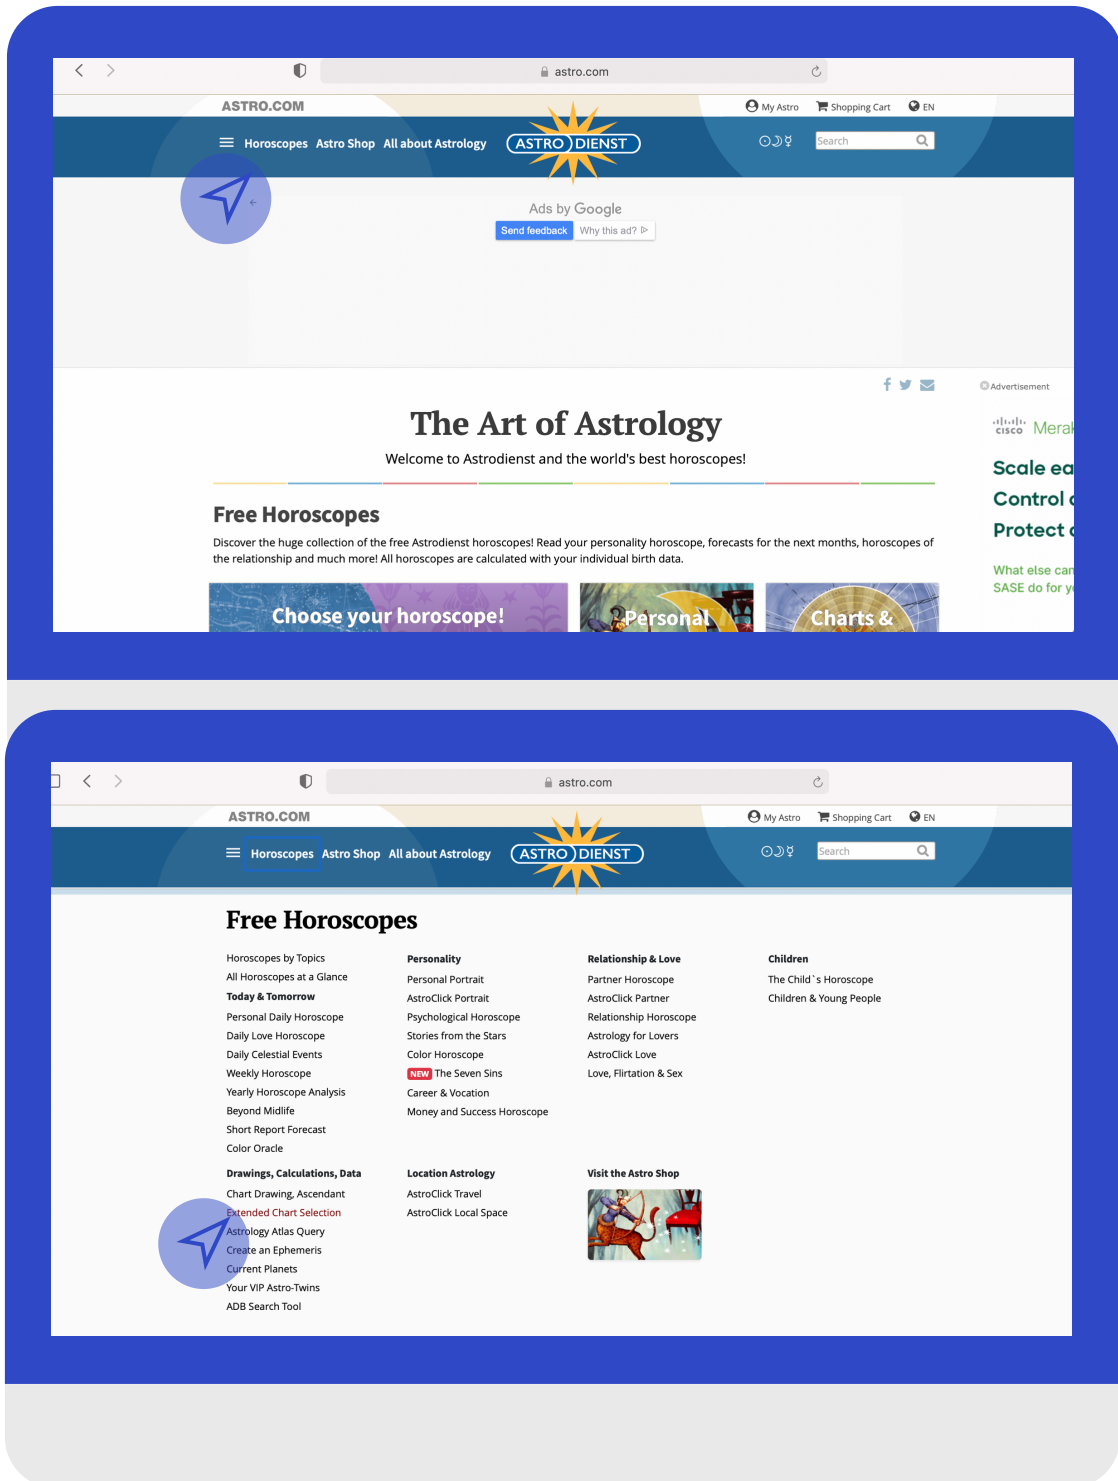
astro.com

ASTRO.COM

My Astro Shopping Cart EN

Horoscopes Astro Shop All about Astrology

ASTRO DIENST

Search

Ads by Google

Send feedback Why this ad?

Advertisement

The Art of Astrology

Welcome to Astrodienst and the world's best horoscopes!

Free Horoscopes

Discover the huge collection of the free Astrodienst horoscopes! Read your personality horoscope, forecasts for the next months, horoscopes of the relationship and much more! All horoscopes are calculated with your individual birth data.

Choose your horoscope!

Personal

Charts &

cisco Merak

Scale ea

Control c

Protect c

What else can

SASE do for y

astro.com

ASTRO.COM

My Astro Shopping Cart EN

Horoscopes Astro Shop All about Astrology

ASTRO DIENST

Search

Free Horoscopes

Horoscopes by Topics
All Horoscopes at a Glance
Today & Tomorrow
Personal Daily Horoscope
Daily Love Horoscope
Daily Celestial Events
Weekly Horoscope
Yearly Horoscope Analysis
Beyond Midlife
Short Report Forecast
Color Oracle

Personality
Personal Portrait
AstroClick Portrait
Psychological Horoscope
Stories from the Stars
Color Horoscope
NEW The Seven Sins
Career & Vocation
Money and Success Horoscope

Relationship & Love
Partner Horoscope
AstroClick Partner
Relationship Horoscope
Astrology for Lovers
AstroClick Love
Love, Flirtation & Sex

Children
The Child`s Horoscope
Children & Young People

Drawings, Calculations, Data
Chart Drawing, Ascendant
Extended Chart Selection
Astrology Atlas Query
Create an Ephemeris
Current Planets
Your VIP Astro-Twins
ADB Search Tool

Location Astrology
AstroClick Travel
AstroClick Local Space

Visit the Astro Shop